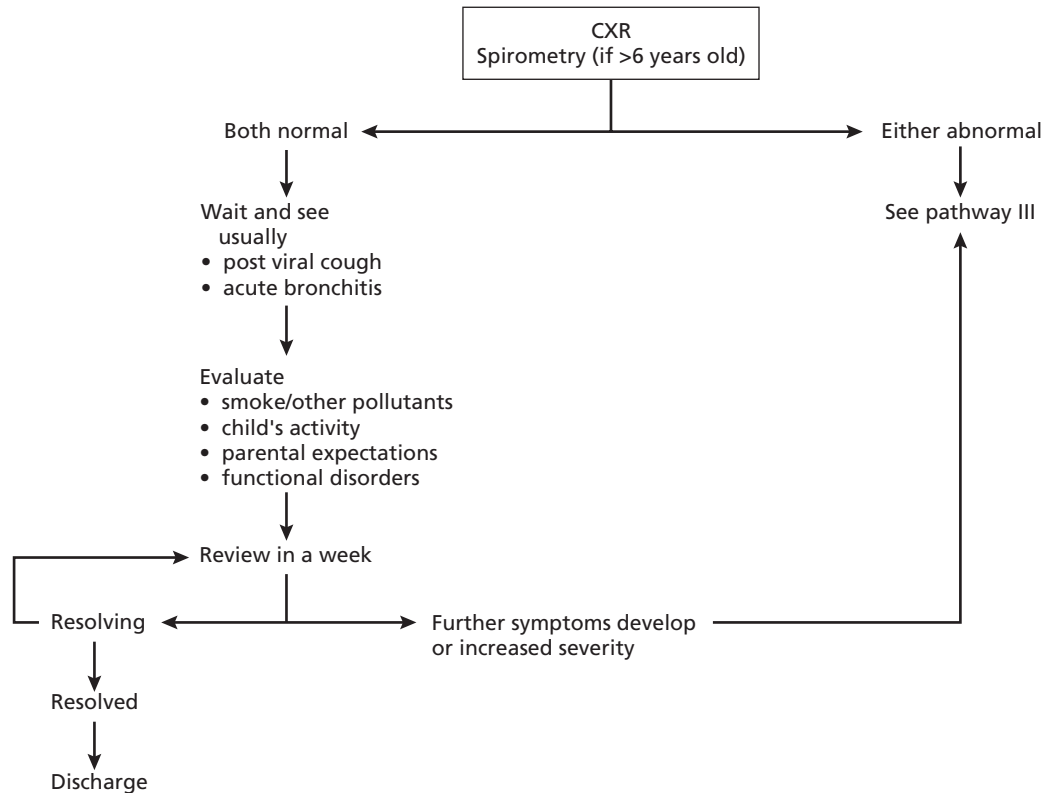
CXR
Spirometry (if >6 years old)

Both normal

Either abnormal

See pathway III

Wait and see
usually
• post viral cough
• acute bronchitis

Evaluate
• smoke/other pollutants
• child's activity
• parental expectations
• functional disorders

Review in a week

Resolving

Further symptoms develop or increased severity

Resolved

Discharge